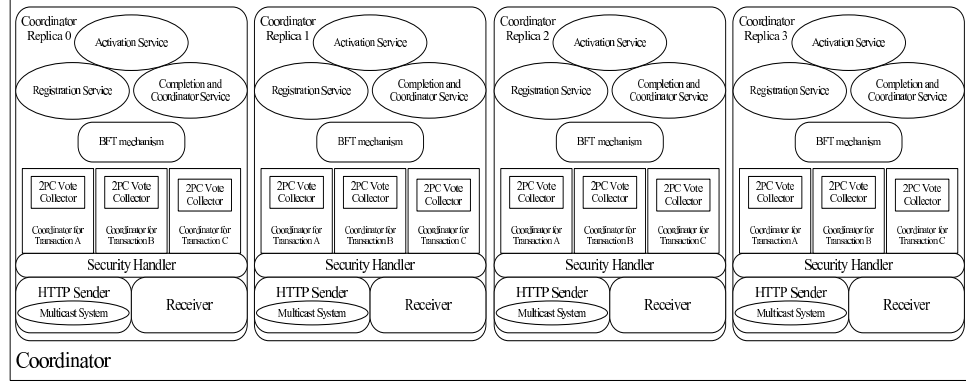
Coordinator Replica 0

Activation Service

Registration Service

Completion and Coordinator Service

BFT mechanism

2PC Vote Collector

Coordinator for Transaction A

2PC Vote Collector

Coordinator for Transaction B

2PC Vote Collector

Coordinator for Transaction C

Security Handler

HTTP Sender

Multicast System

Receiver

Coordinator Replica 1

Activation Service

Registration Service

Completion and Coordinator Service

BFT mechanism

2PC Vote Collector

Coordinator for Transaction A

2PC Vote Collector

Coordinator for Transaction B

2PC Vote Collector

Coordinator for Transaction C

Security Handler

HTTP Sender

Multicast System

Receiver

Coordinator Replica 2

Activation Service

Registration Service

Completion and Coordinator Service

BFT mechanism

2PC Vote Collector

Coordinator for Transaction A

2PC Vote Collector

Coordinator for Transaction B

2PC Vote Collector

Coordinator for Transaction C

Security Handler

HTTP Sender

Multicast System

Receiver

Coordinator Replica 3

Activation Service

Registration Service

Completion and Coordinator Service

BFT mechanism

2PC Vote Collector

Coordinator for Transaction A

2PC Vote Collector

Coordinator for Transaction B

2PC Vote Collector

Coordinator for Transaction C

Security Handler

HTTP Sender

Multicast System

Receiver

Coordinator